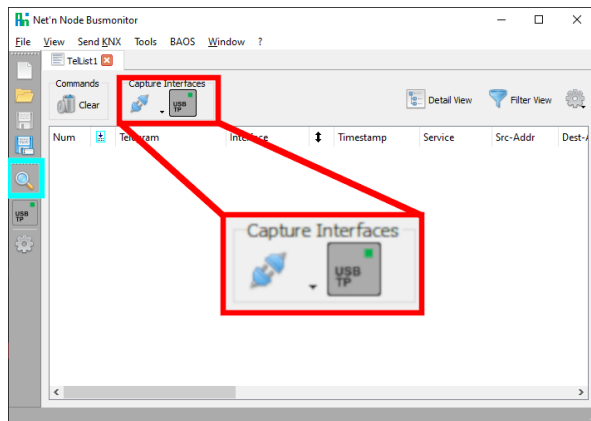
Net'n Node Busmonitor

File View Send KNX Tools BAOS Window ?

TeList1

Commands

Clear

Capture Interfaces

USB TP

Detail View

Filter View

| Num | Telegram | Interface | Timestamp | Service | Src-Addr | Dest-A |
|---|---|---|---|---|---|---|

Capture Interfaces

USB TP

USB TP